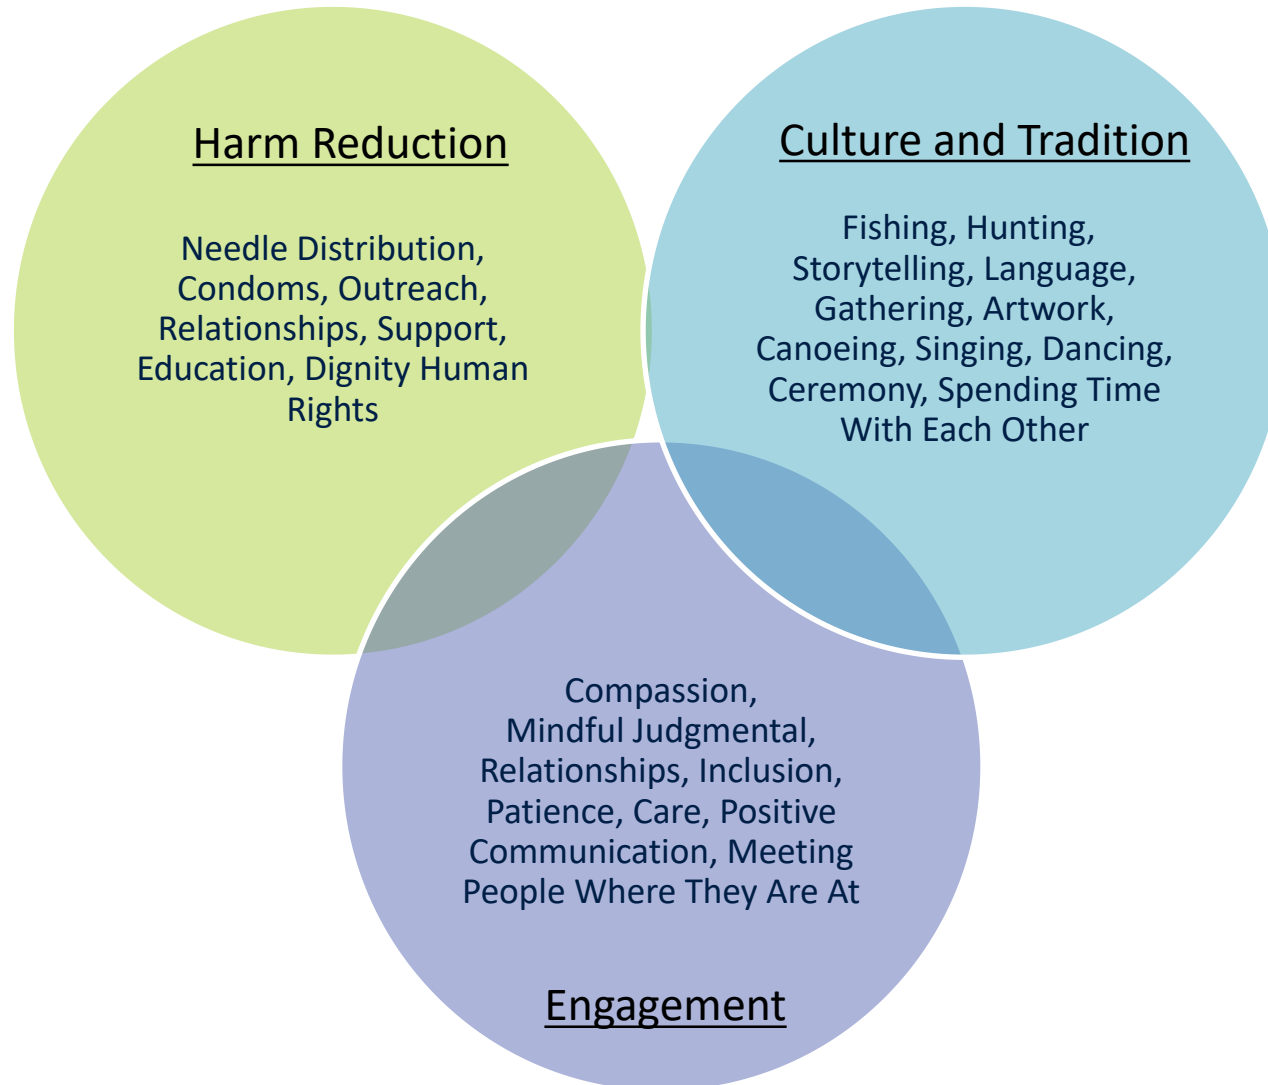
Harm Reduction

Needle Distribution, Condoms, Outreach, Relationships, Support, Education, Dignity Human Rights

Culture and Tradition

Fishing, Hunting, Storytelling, Language, Gathering, Artwork, Canoeing, Singing, Dancing, Ceremony, Spending Time With Each Other

Compassion, Mindful Judgmental, Relationships, Inclusion, Patience, Care, Positive Communication, Meeting People Where They Are At

Engagement